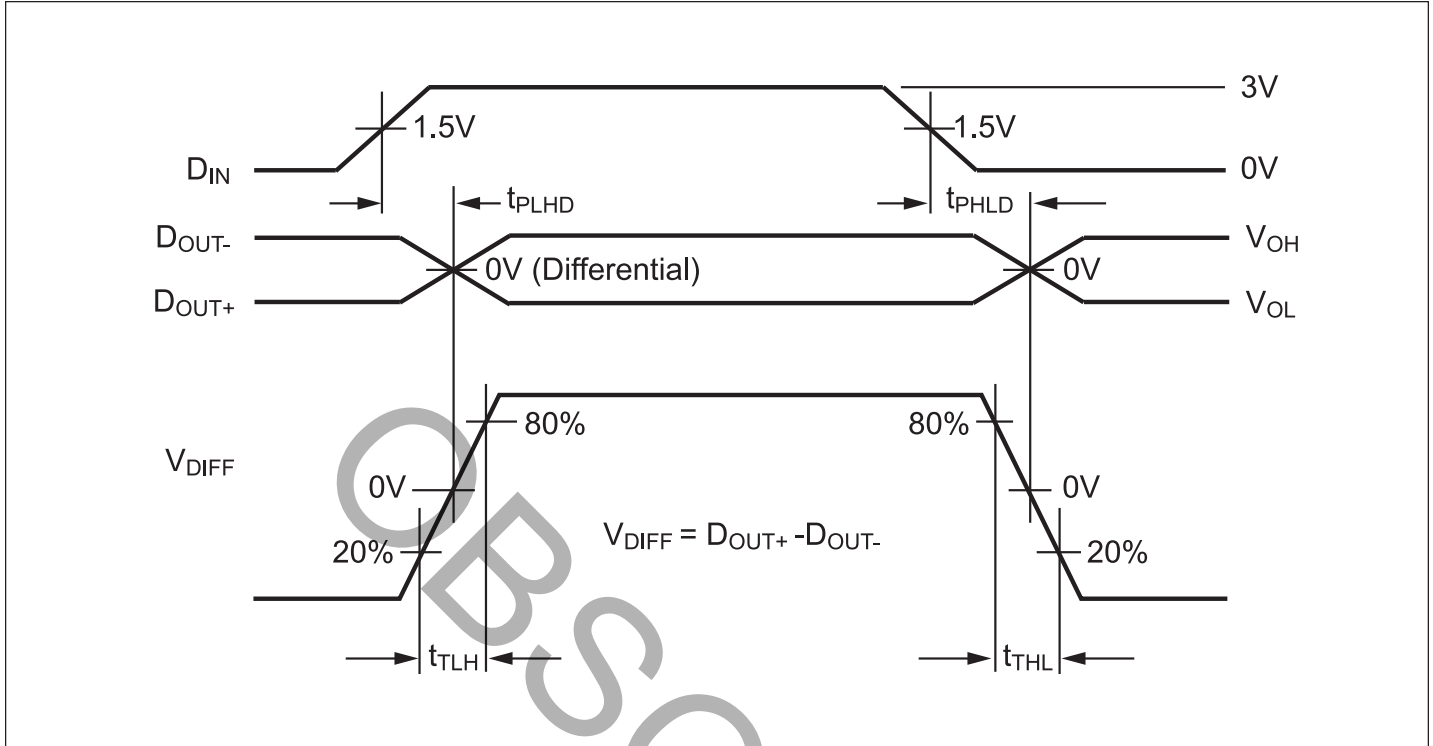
3V

1.5V

1.5V

$D_{IN}$

0V

$t_{PLHD}$

$t_{PHLD}$

$D_{OUT-}$

$V_{OH}$

0V (Differential)

0V

$D_{OUT+}$

$V_{OL}$

80%

80%

$V_{DIFF}$

0V

0V

$V_{DIFF} = D_{OUT+} - D_{OUT-}$

20%

20%

$t_{TLH}$

$t_{THL}$

OBSO